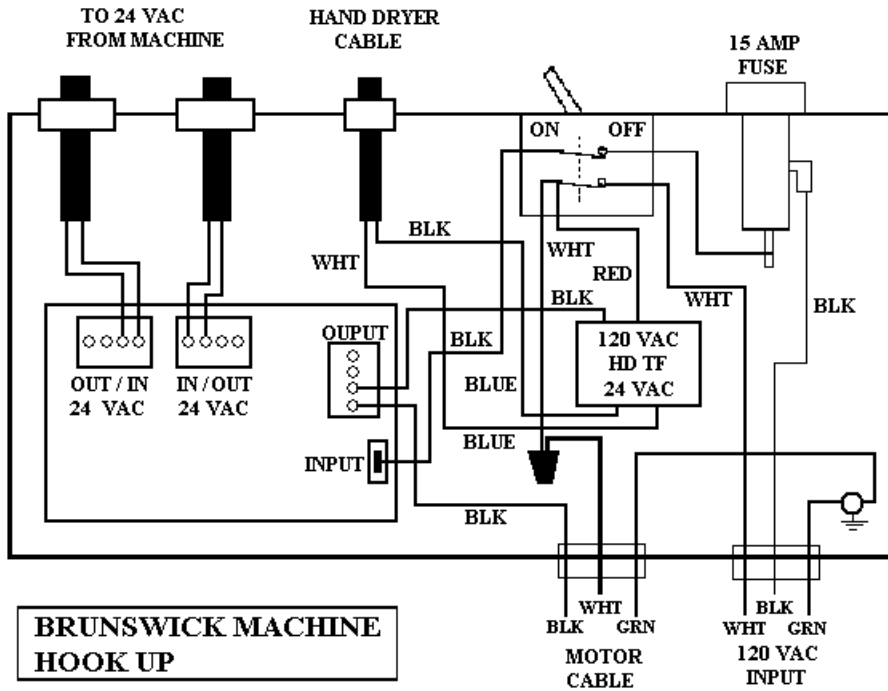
TO 24 VAC FROM MACHINE

HAND DRYER CABLE

15 AMP FUSE

ON

OFF

BLK

WHT

WHT

RED

BLK

WHT

BLK

OUPUT

BLK

120 VAC HD TF 24 VAC

OUT / IN 24 VAC

IN / OUT 24 VAC

BLUE

BLUE

INPUT

BLK

BRUNSWICK MACHINE HOOK UP

WHT

BLK

GRN

MOTOR CABLE

BLK

WHT

GRN

120 VAC INPUT